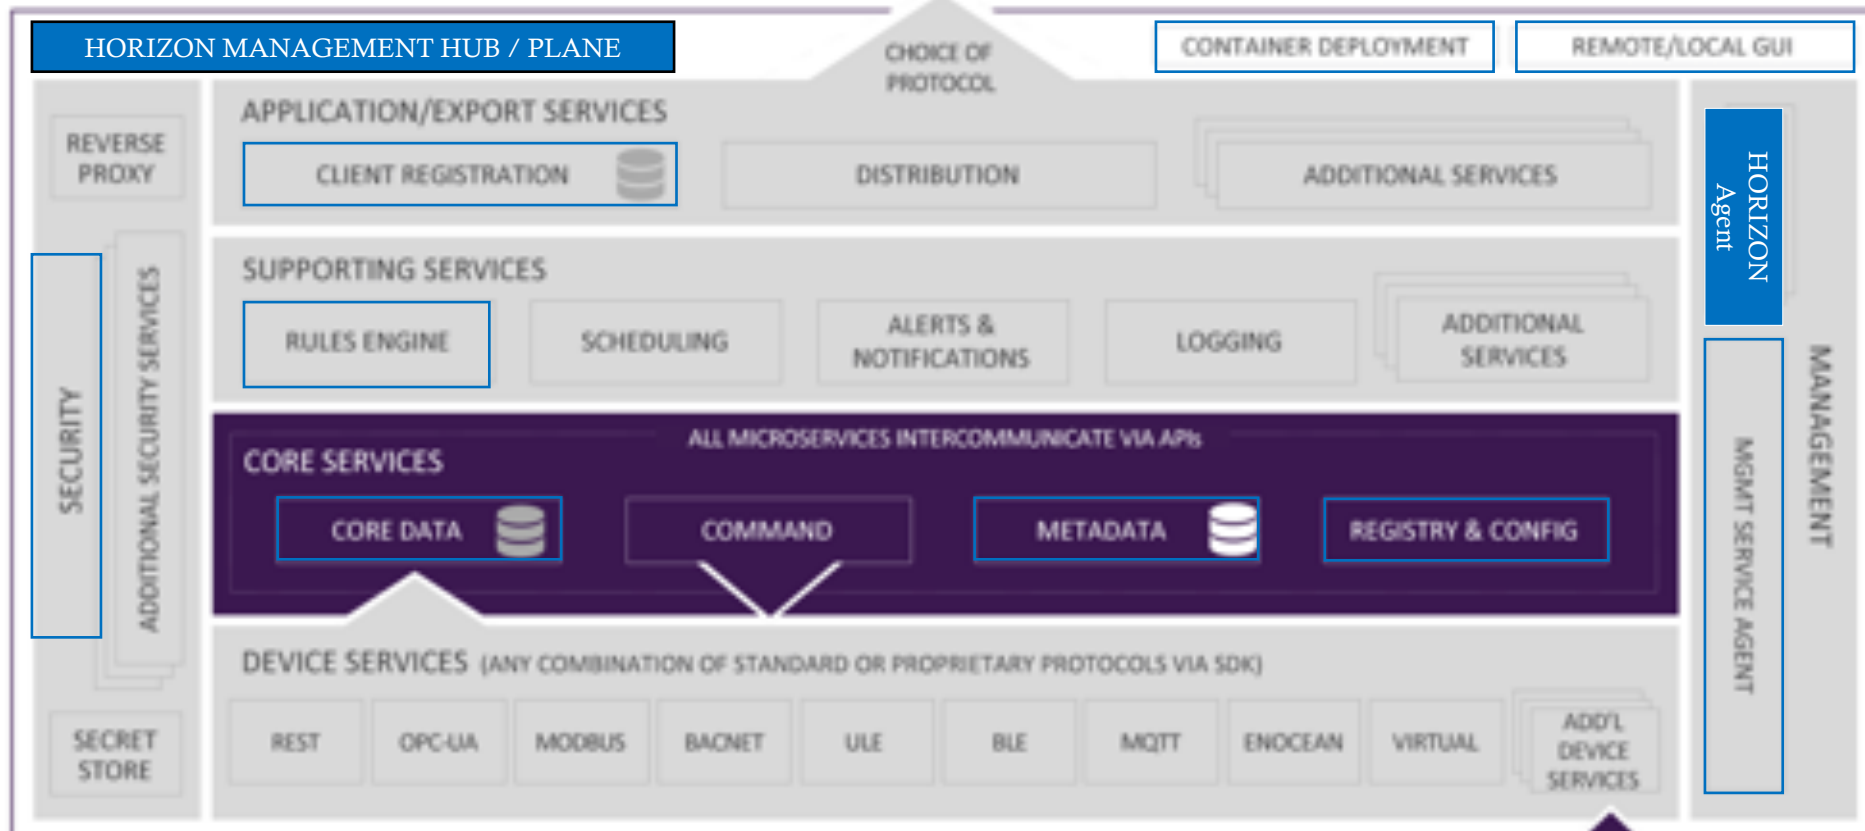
HORIZON MANAGEMENT HUB / PLANE

CHOICE OF PROTOCOL

CONTAINER DEPLOYMENT

REMOTE/LOCAL GUI

REVERSE PROXY

APPLICATION/EXPORT SERVICES

CLIENT REGISTRATION

DISTRIBUTION

ADDITIONAL SERVICES

HORIZON Agent

SECURITY

ADDITIONAL SECURITY SERVICES

SUPPORTING SERVICES

RULES ENGINE

SCHEDULING

ALERTS & NOTIFICATIONS

LOGGING

ADDITIONAL SERVICES

MANAGEMENT

MGMT SERVICE AGENT

ALL MICROSERVICES INTERCOMMUNICATE VIA APIs

CORE SERVICES

CORE DATA

COMMAND

METADATA

REGISTRY & CONFIG

DEVICE SERVICES (ANY COMBINATION OF STANDARD OR PROPRIETARY PROTOCOLS VIA SDK)

SECRET STORE

| REST | OPC-UA | MODBUS | BACNET | ULE | BLE | MQTT | ENOCEAN | VIRTUAL | ADD'L DEVICE SERVICES |
|---|---|---|---|---|---|---|---|---|---|